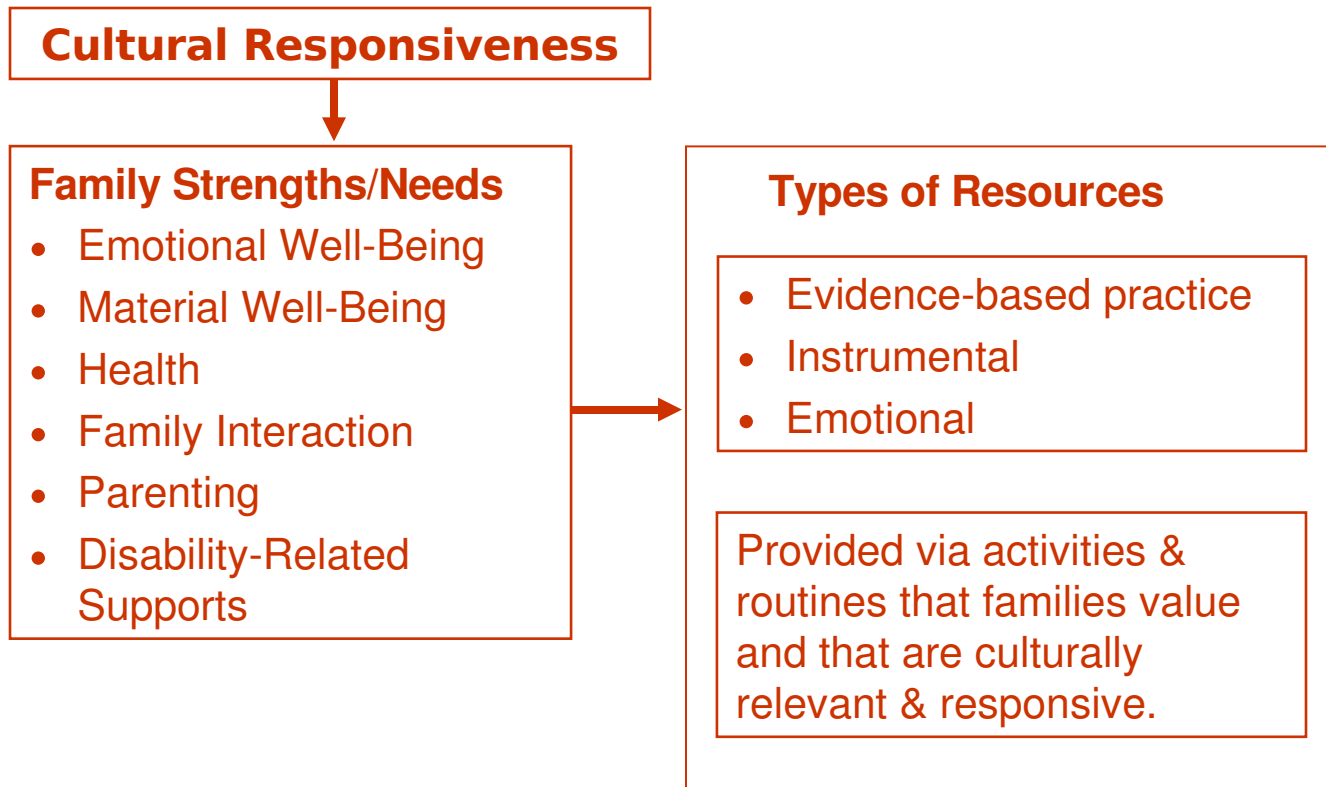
Cultural Responsiveness

Family Strengths/Needs
- Emotional Well-Being
- Material Well-Being
- Health
- Family Interaction
- Parenting
- Disability-Related Supports

Types of Resources
- Evidence-based practice
- Instrumental
- Emotional

Provided via activities & routines that families value and that are culturally relevant & responsive.